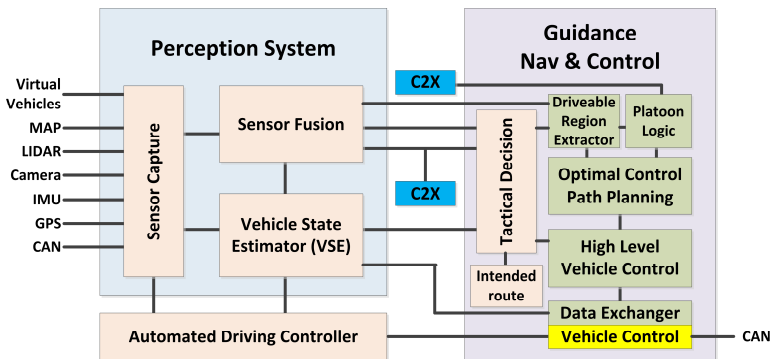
Perception System

Guidance Nav & Control

Virtual Vehicles

MAP

LIDAR

Camera

IMU

GPS

CAN

Sensor Capture

Sensor Fusion

Vehicle State Estimator (VSE)

C2X

C2X

Tactical Decision

Driveable Region Extractor

Platoon Logic

Optimal Control Path Planning

High Level Vehicle Control

Intended route

Data Exchanger

Automated Driving Controller

Vehicle Control

CAN